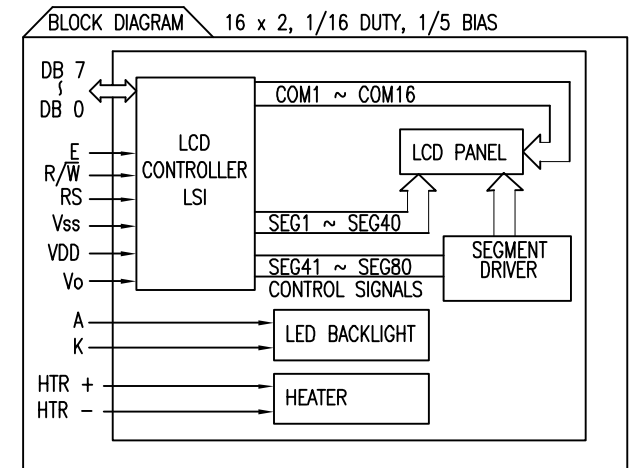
BLOCK DIAGRAM 16 x 2, 1/16 DUTY, 1/5 BIAS

DB 7
~
DB 0

E
R/$\overline{W}$
RS
Vss
VDD
Vo

LCD CONTROLLER LSI

COM1 ~ COM16

LCD PANEL

SEG1 ~ SEG40

SEGMENT DRIVER

SEG41 ~ SEG80
CONTROL SIGNALS

A
K

LED BACKLIGHT

HTR +
HTR −

HEATER